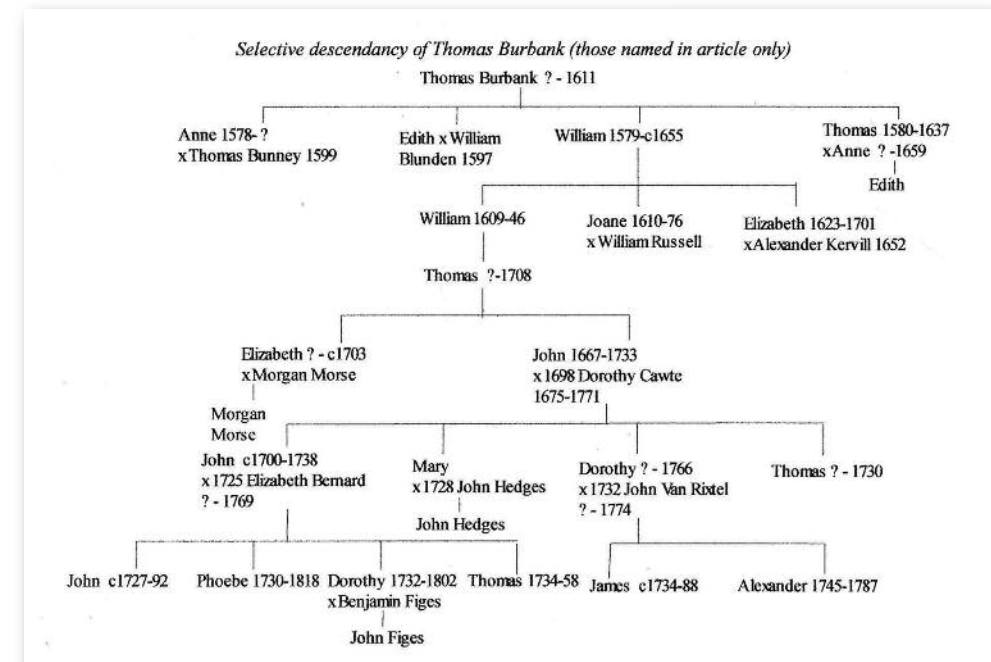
Selective descendancy of Thomas Burbank (those named in article only)

Thomas Burbank ? - 1611

Anne 1578- ?
x Thomas Bunney 1599

Edith x William Blunden 1597

William 1579-c1655

Thomas 1580-1637
x Anne ? -1659

Edith

William 1609-46

Joane 1610-76
x William Russell

Elizabeth 1623-1701
x Alexander Kervill 1652

Thomas ?-1708

Elizabeth ? - c1703
x Morgan Morse

Morgan Morse

John 1667-1733
x 1698 Dorothy Cawte
1675-1771

John c1700-1738
x 1725 Elizabeth Bernard
? - 1769

Mary
x 1728 John Hedges

John Hedges

Dorothy ? - 1766
x 1732 John Van Rixtel
? - 1774

Thomas ? - 1730

John c1727-92

Phoebe 1730-1818

Dorothy 1732-1802
x Benjamin Figes

John Figes

Thomas 1734-58

James c1734-88

Alexander 1745-1787